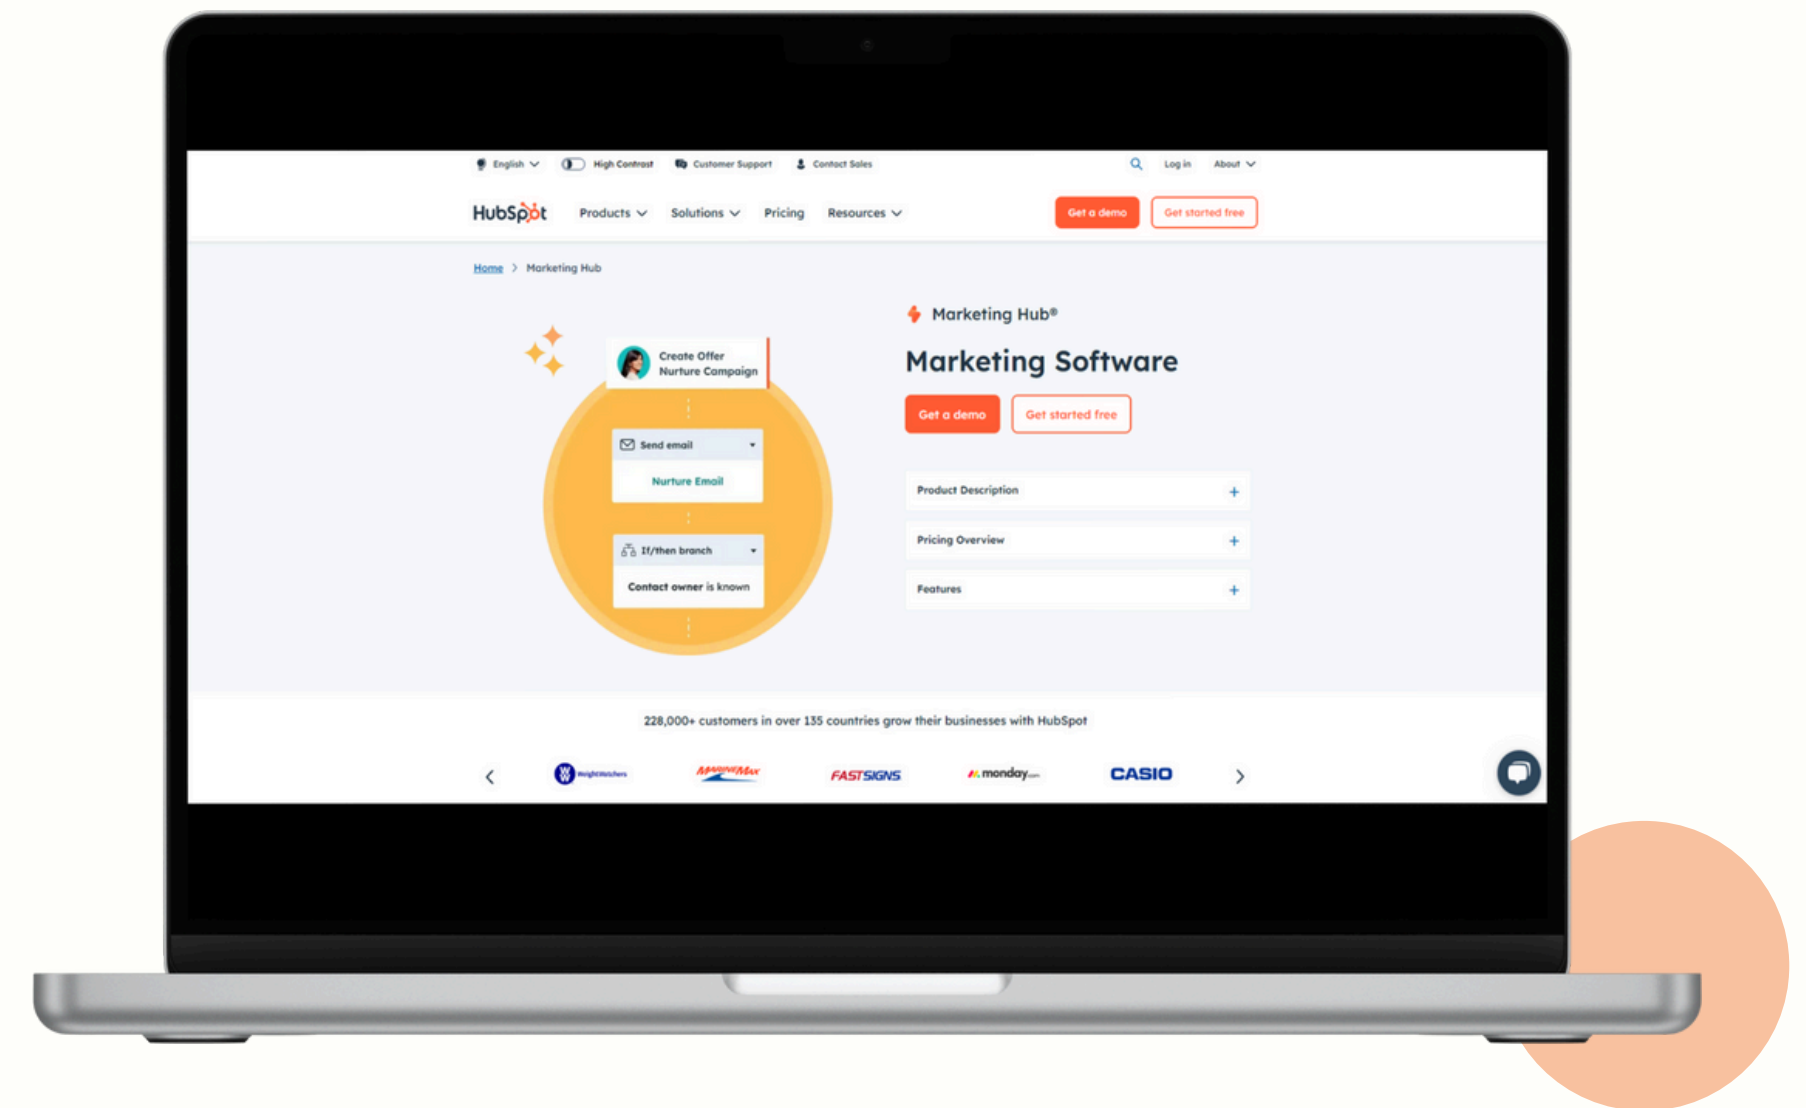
English High Contrast Customer Support Contact Sales Log in About

HubSpot Products Solutions Pricing Resources Get a demo Get started free

Home > Marketing Hub

Create Offer Nurture Campaign

Send email

Nurture Email

If/then branch

Contact owner is known

Marketing Hub®

Marketing Software

Get a demo Get started free

Product Description +

Pricing Overview +

Features +

228,000+ customers in over 135 countries grow their businesses with HubSpot

WeightWatchers MarineMax FASTSIGNS monday.com CASIO